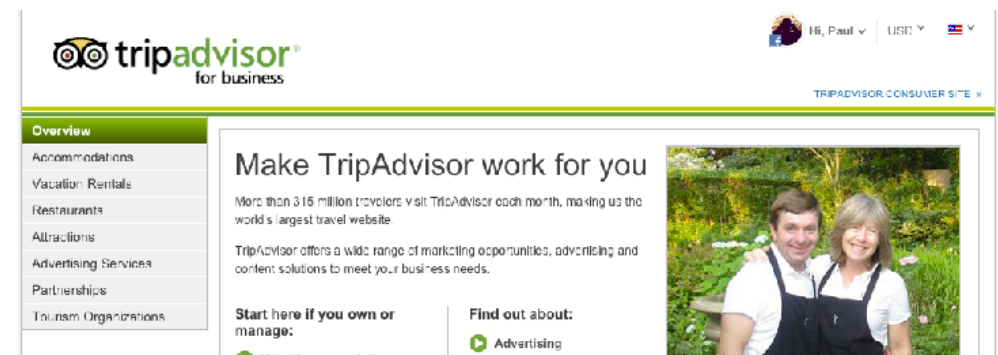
tripadvisor®
for business

Hi, Paul | USD | 

TRIPADVISOR CONSUMER SITE »

Overview
Accommodations
Vacation Rentals
Restaurants
Attractions
Advertising Services
Partnerships
Tourism Organizations

Make TripAdvisor work for you

More than 315 million travelers visit TripAdvisor each month, making us the world's largest travel website.

TripAdvisor offers a wide range of marketing opportunities, advertising and content solutions to meet your business needs.

Start here if you own or manage:

Find out about:

Advertising